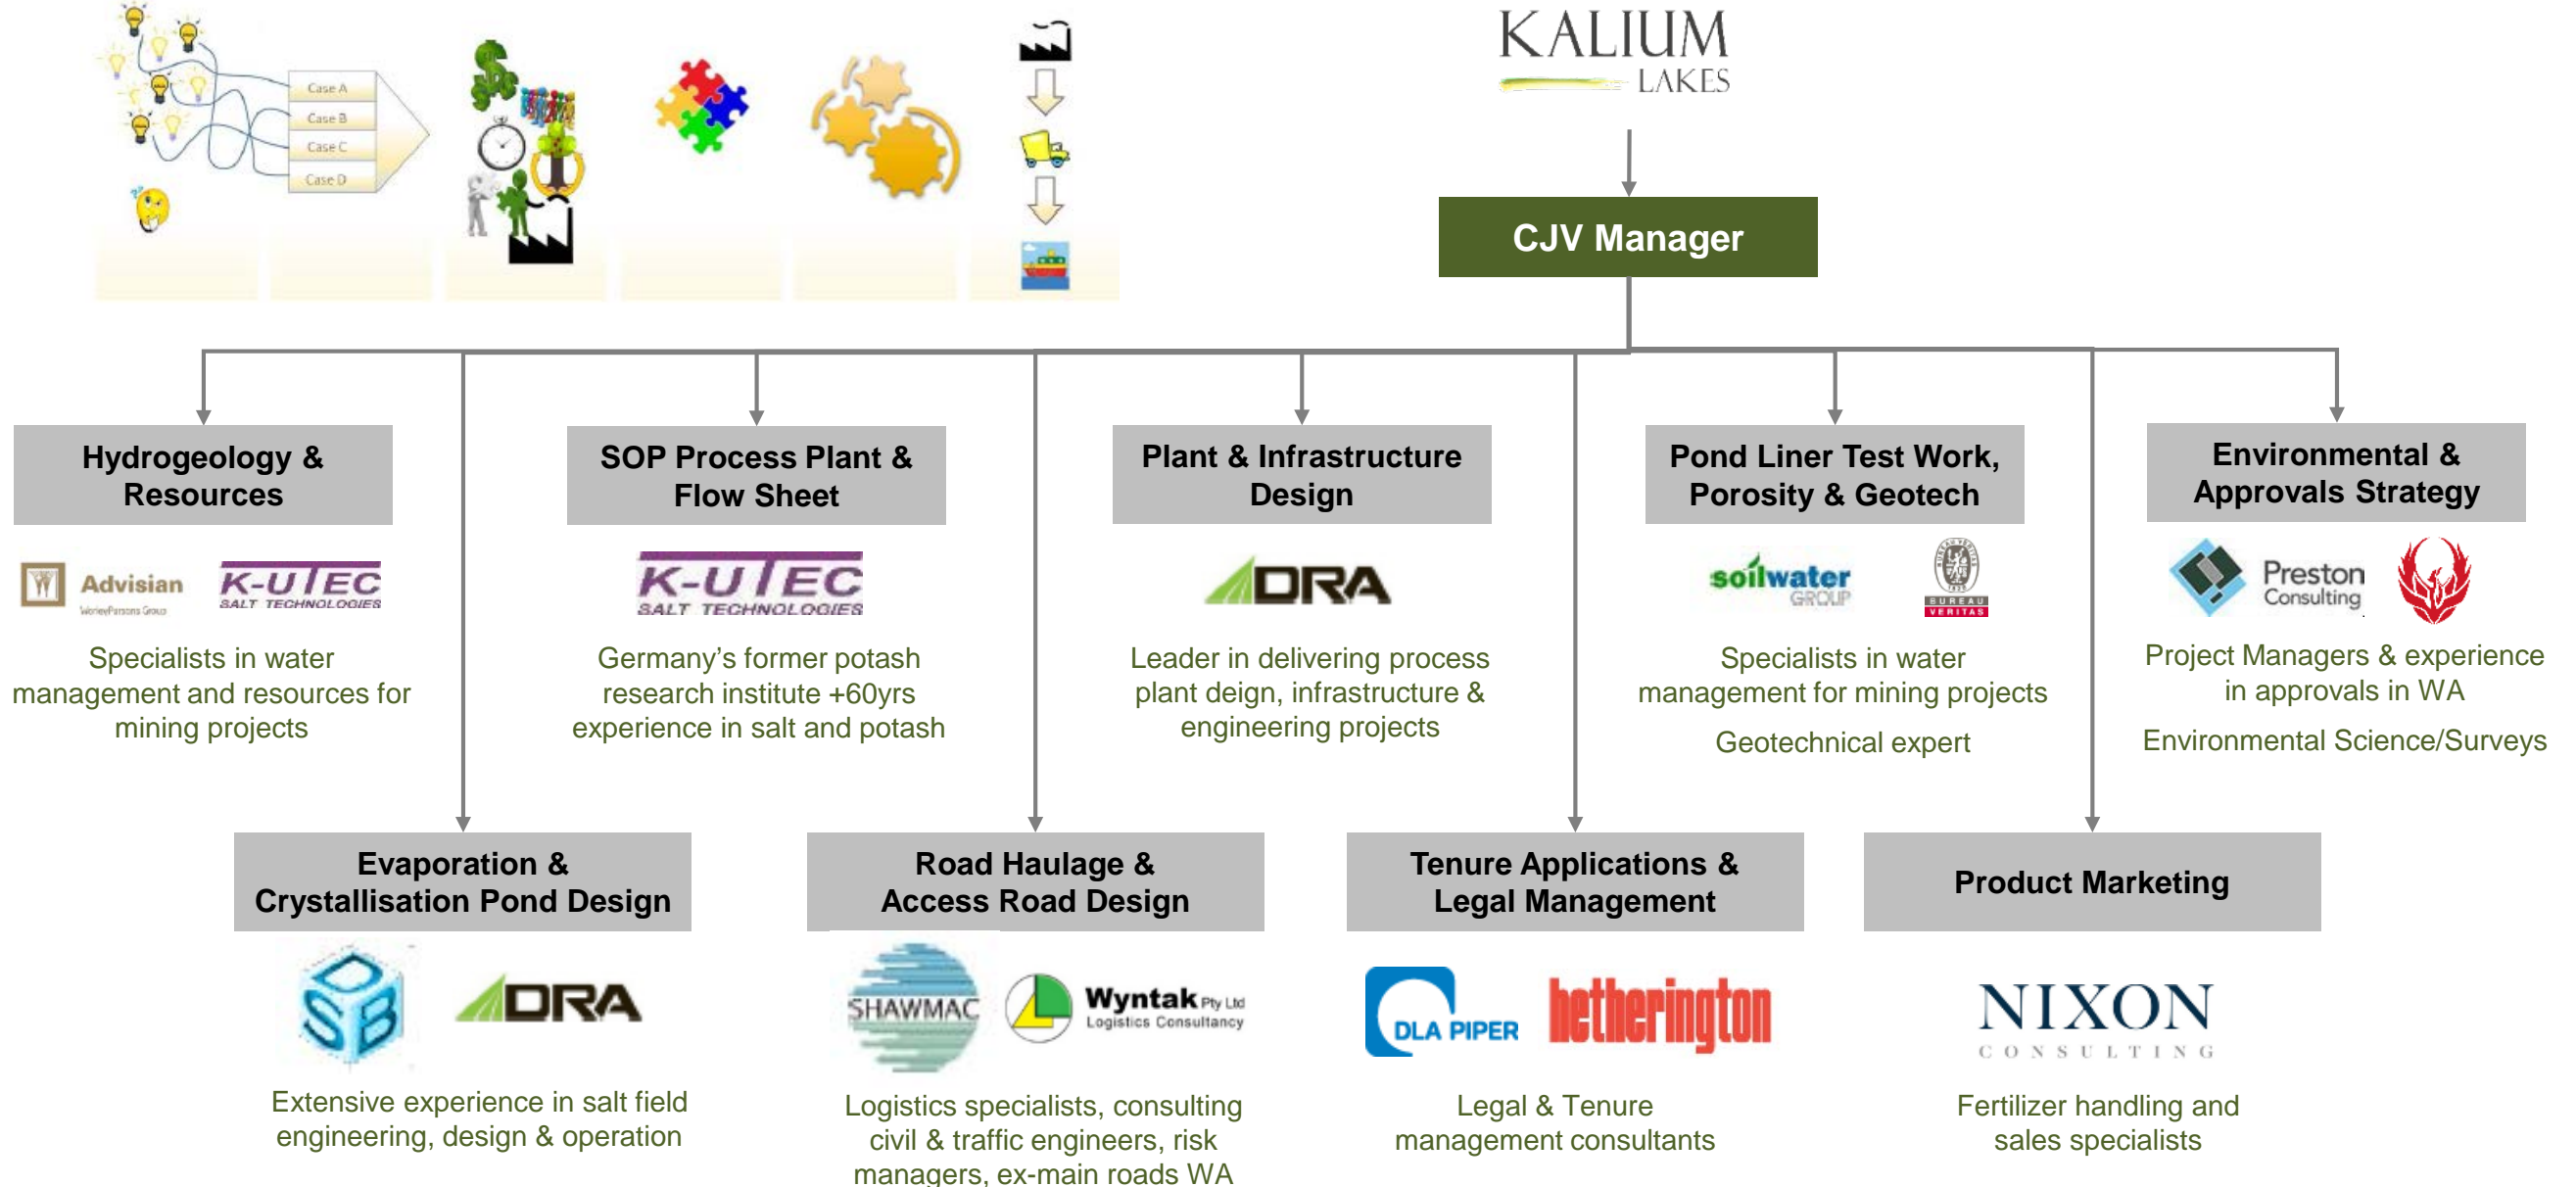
Case A
Case B
Case C
Case D

KALIUM
LAKES

CJV Manager

Hydrogeology & Resources

Advisian
WorleyParsons Group
K-UTEC
SALT TECHNOLOGIES

Specialists in water management and resources for mining projects

SOP Process Plant & Flow Sheet

K-UTEC
SALT TECHNOLOGIES

Germany's former potash research institute +60yrs experience in salt and potash

Plant & Infrastructure Design

DRA

Leader in delivering process plant deign, infrastructure & engineering projects

Pond Liner Test Work, Porosity & Geotech

soilwater GROUP
BUREAU VERITAS

Specialists in water management for mining projects

Geotechnical expert

Environmental & Approvals Strategy

Preston Consulting

Project Managers & experience in approvals in WA

Environmental Science/Surveys

Evaporation & Crystallisation Pond Design

SB
DRA

Extensive experience in salt field engineering, design & operation

Road Haulage & Access Road Design

SHAWMAC
Wyntak Pty Ltd
Logistics Consultancy

Logistics specialists, consulting civil & traffic engineers, risk managers, ex-main roads WA

Tenure Applications & Legal Management

DLA PIPER
hetherington

Legal & Tenure management consultants

Product Marketing

NIXON
CONSULTING

Fertilizer handling and sales specialists